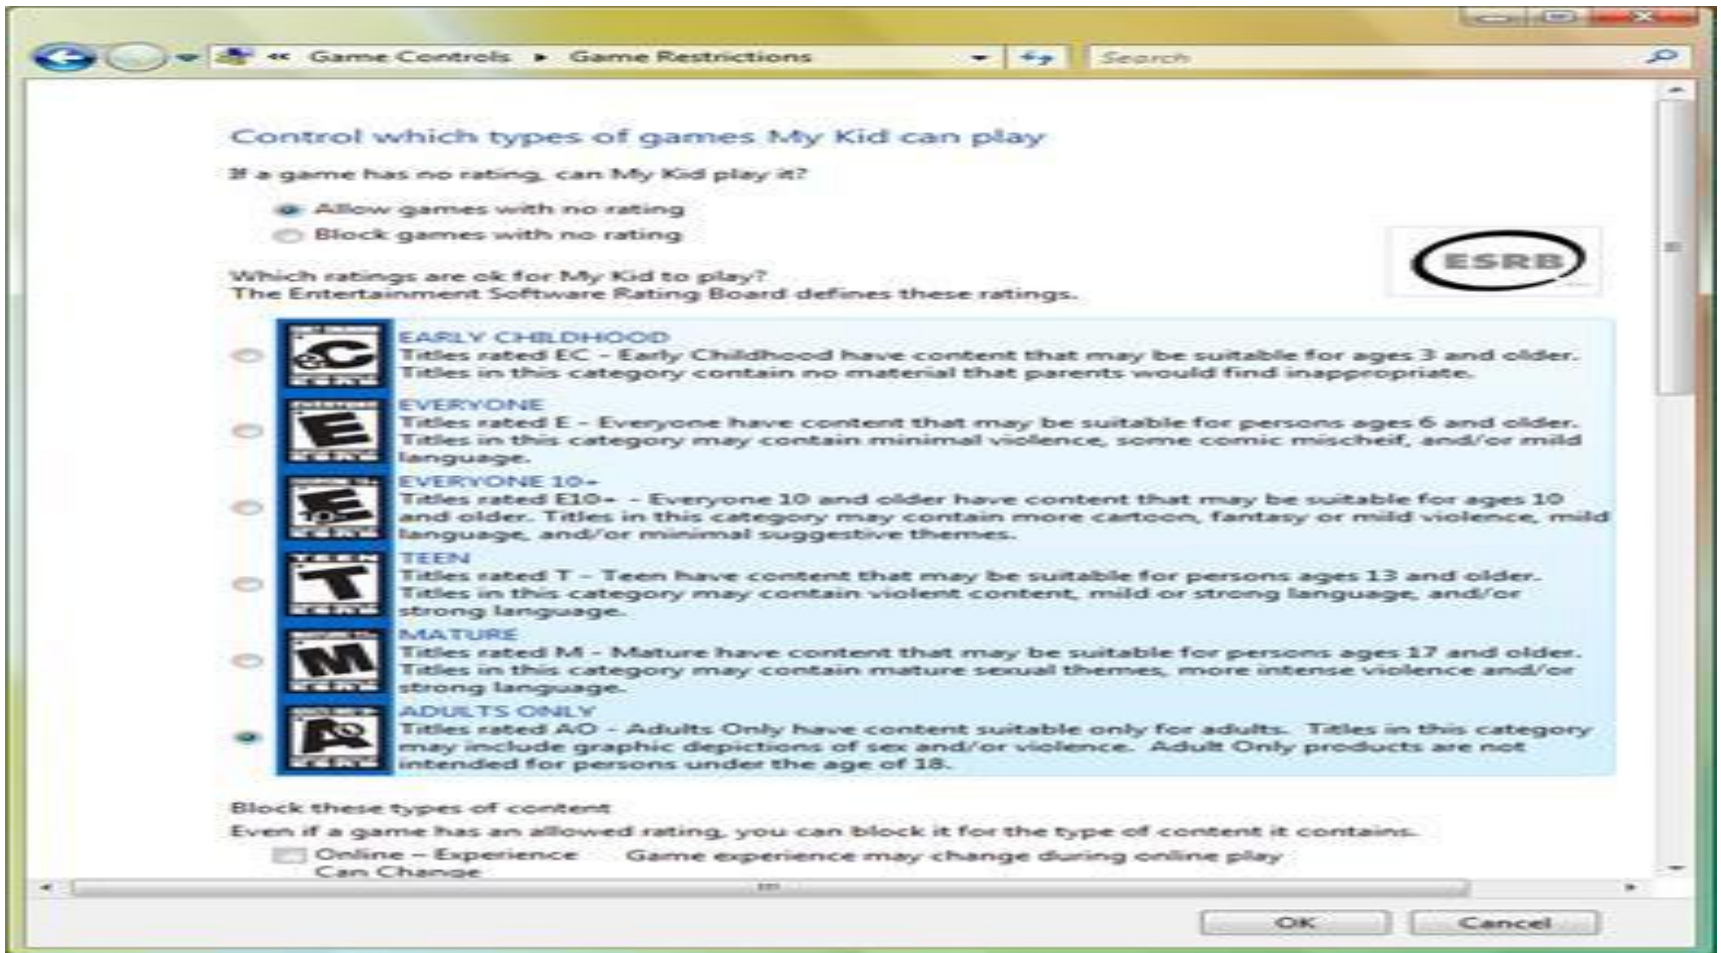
« Game Controls ▸ Game Restrictions

Search

Control which types of games My Kid can play

If a game has no rating, can My Kid play it?

Allow games with no rating

Block games with no rating

Which ratings are ok for My Kid to play?
The Entertainment Software Rating Board defines these ratings.

ESRB

EARLY CHILDHOOD
Titles rated EC - Early Childhood have content that may be suitable for ages 3 and older. Titles in this category contain no material that parents would find inappropriate.

EVERYONE
Titles rated E - Everyone have content that may be suitable for persons ages 6 and older. Titles in this category may contain minimal violence, some comic mischeif, and/or mild language.

EVERYONE 10+
Titles rated E10+ - Everyone 10 and older have content that may be suitable for ages 10 and older. Titles in this category may contain more cartoon, fantasy or mild violence, mild language, and/or minimal suggestive themes.

TEEN
Titles rated T - Teen have content that may be suitable for persons ages 13 and older. Titles in this category may contain violent content, mild or strong language, and/or strong language.

MATURE
Titles rated M - Mature have content that may be suitable for persons ages 17 and older. Titles in this category may contain mature sexual themes, more intense violence and/or strong language.

ADULTS ONLY
Titles rated AO - Adults Only have content suitable only for adults. Titles in this category may include graphic depictions of sex and/or violence. Adult Only products are not intended for persons under the age of 18.

Block these types of content
Even if a game has an allowed rating, you can block it for the type of content it contains.

Online - Experience Can Change    Game experience may change during online play

OK    Cancel